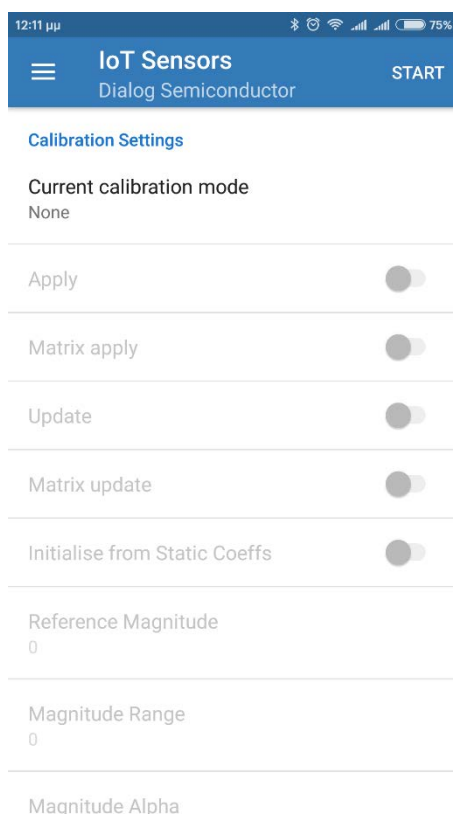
12:11 μμ
75%

IoT Sensors
Dialog Semiconductor
START

Calibration Settings

Current calibration mode
None

Apply

Matrix apply

Update

Matrix update

Initialise from Static Coeffs

Reference Magnitude
0

Magnitude Range
0

Magnitude Alpha